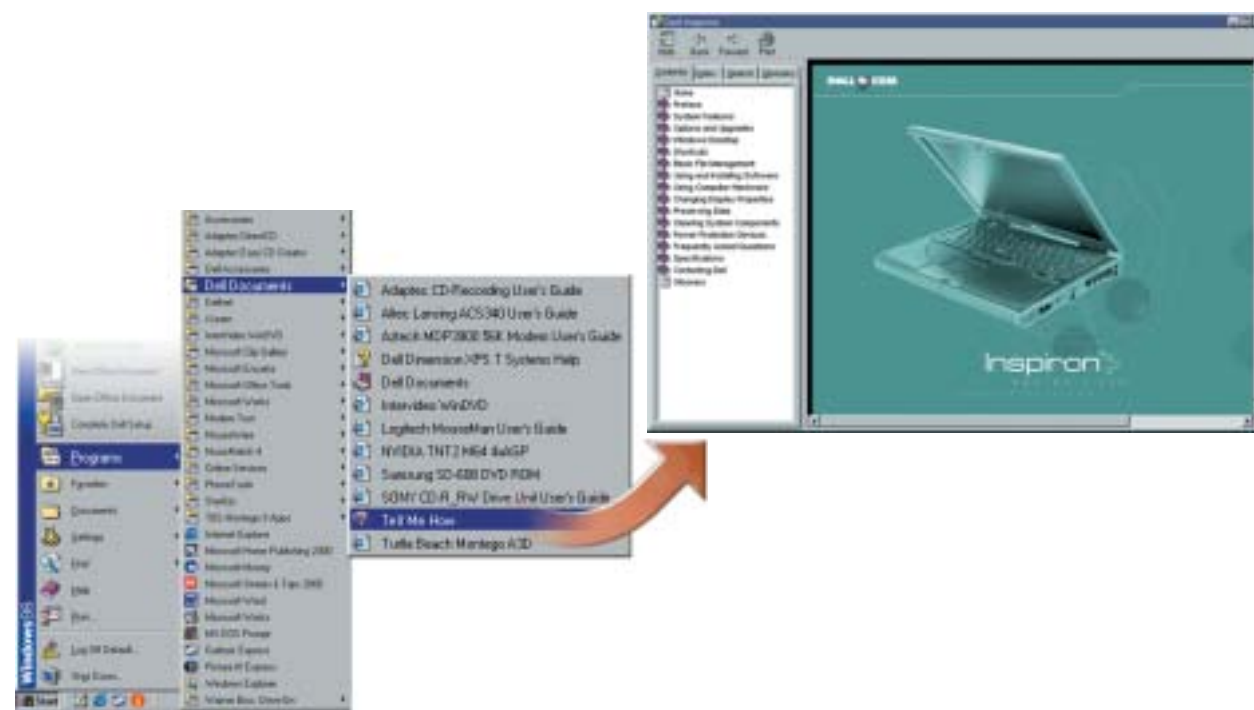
Programs
Windows 98
Start

Dell Documents

Adaptec CD-Recording User's Guide
Altec Lansing ACS340 User's Guide
Aztech MDP3800 56K Modem User's Guide
Dell Dimension XPS T Systems Help
Dell Documents
Intervideo WinDVD
Logitech MouseMan User's Guide
NVIDIA TNT2 M64 4xAGP
Samsung SD-608 DVD ROM
SONY CD-R_RW Drive Unit User's Guide
Tell Me How
Turtle Beach Montego A3D

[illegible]

Inspiron